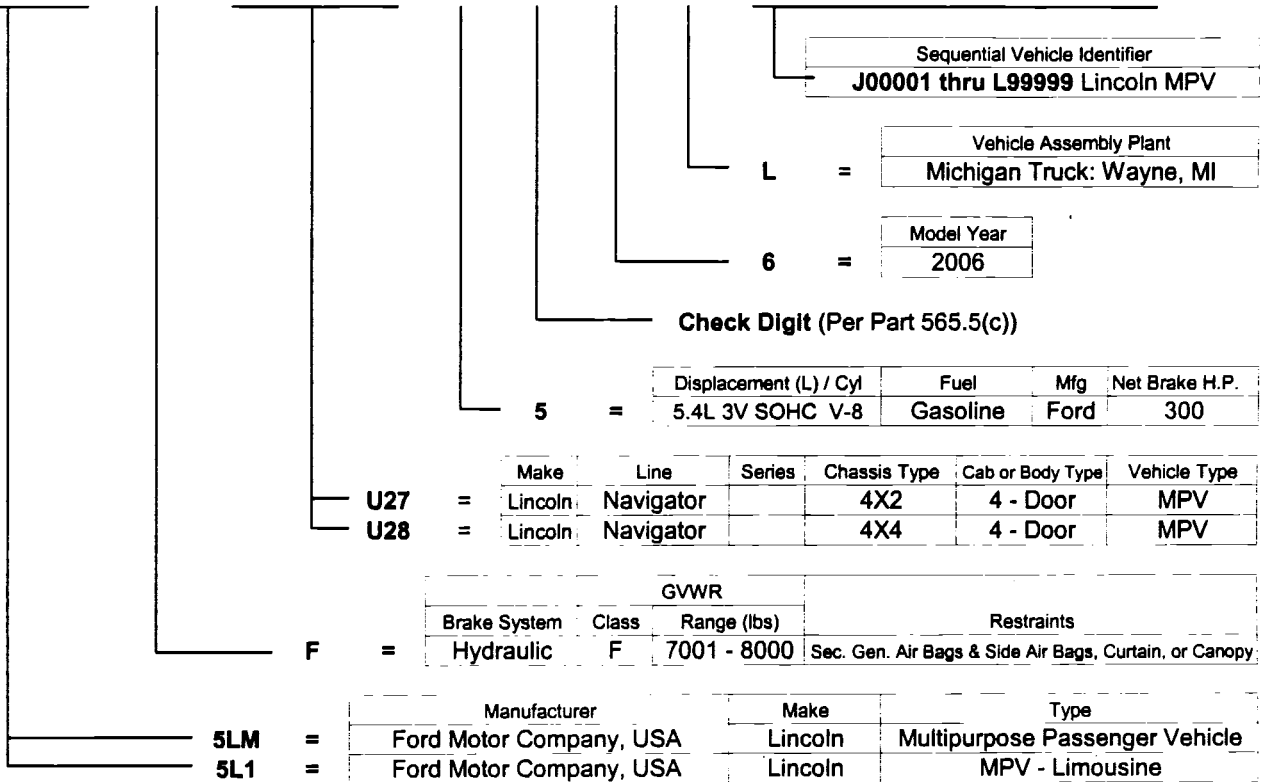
| Sequential Vehicle Identifier |
|---|
| **J00001 thru L99999** Lincoln MPV |

**L** =

| Vehicle Assembly Plant |
|---|
| Michigan Truck: Wayne, MI |

**6** =

| Model Year |
|---|
| 2006 |

**Check Digit** (Per Part 565.5(c))

**5** =

| Displacement (L) / Cyl | Fuel | Mfg | Net Brake H.P. |
|---|---|---|---|
| 5.4L 3V SOHC V-8 | Gasoline | Ford | 300 |

| | | Make | Line | Series | Chassis Type | Cab or Body Type | Vehicle Type |
|---|---|---|---|---|---|---|---|
| **U27** | = | Lincoln | Navigator | | 4X2 | 4 - Door | MPV |
| **U28** | = | Lincoln | Navigator | | 4X4 | 4 - Door | MPV |

**F** =

| Brake System | GVWR Class | GVWR Range (lbs) | Restraints |
|---|---|---|---|
| Hydraulic | F | 7001 - 8000 | Sec. Gen. Air Bags & Side Air Bags, Curtain, or Canopy |

| | | Manufacturer | Make | Type |
|---|---|---|---|---|
| **5LM** | = | Ford Motor Company, USA | Lincoln | Multipurpose Passenger Vehicle |
| **5L1** | = | Ford Motor Company, USA | Lincoln | MPV - Limousine |